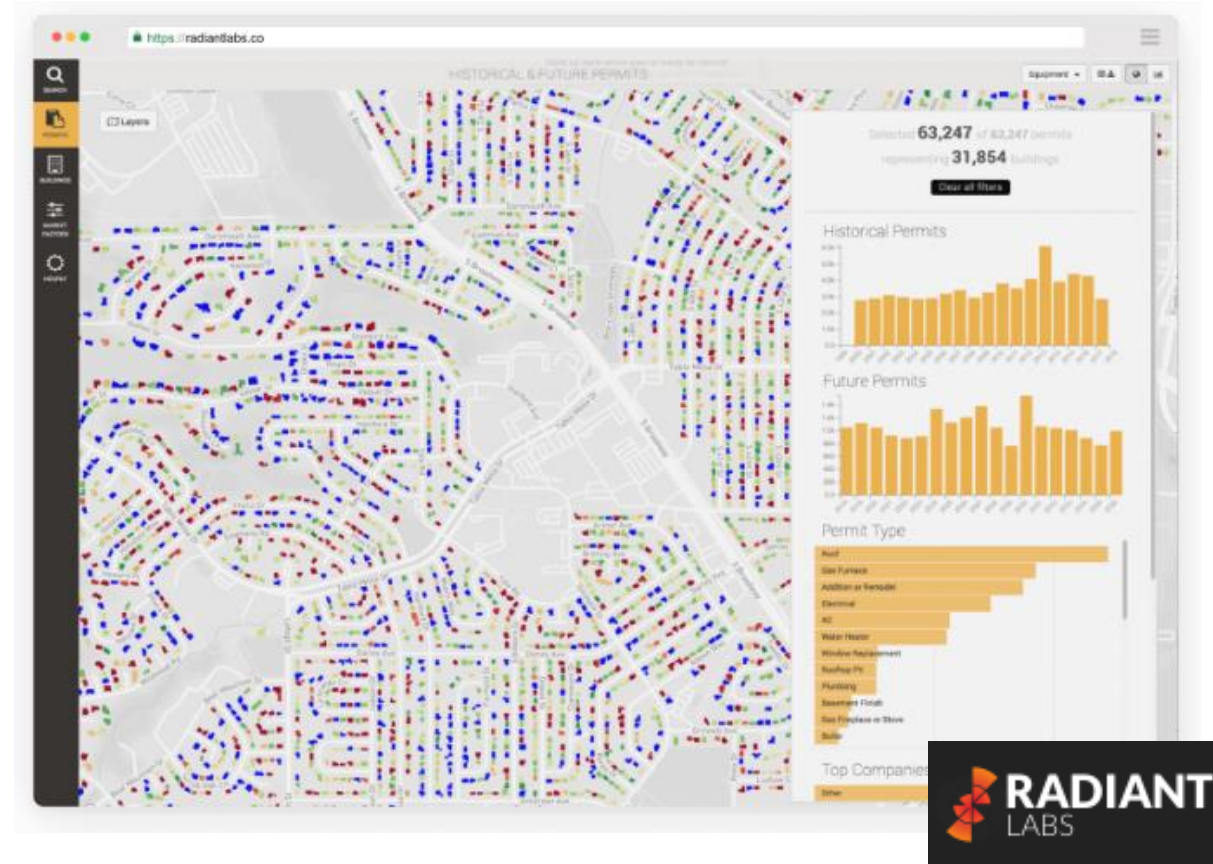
https://radiantlabs.co

SEARCH

PERMITS

BUILDINGS

MARKET FACTORS

HEALTHY

HISTORICAL & FUTURE PERMITS

Equipment

Layers

Selected 63,247 of 63,247 permits representing 31,854 buildings

Clear all filters

Historical Permits

Future Permits

Permit Type

Roof

Gas Furnace

Addition or Remodel

Electrical

AC

Water Heater

Window Replacement

Rooftop PV

Plumbing

Basement Finish

Gas Fireplace or Stove

Boiler

Top Companies

Other

RADIANT LABS